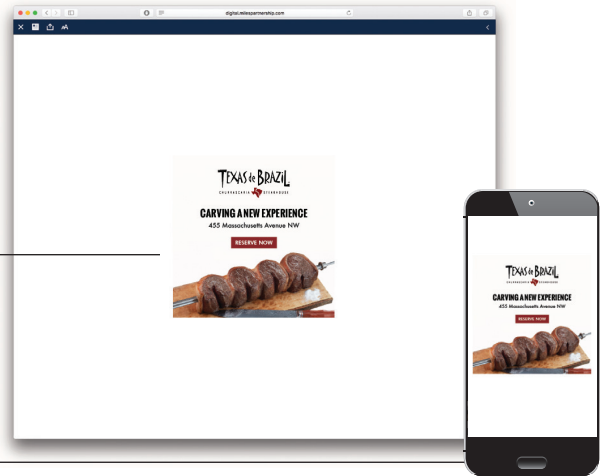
digitaleditionspartnership.com

TEXAS de BRAZIL
CHURRASCARIA STEAKHOUSE

CARVING A NEW EXPERIENCE
455 Massachusetts Avenue NW

RESERVE NOW

TEXAS de BRAZIL
CHURRASCARIA STEAKHOUSE

CARVING A NEW EXPERIENCE
455 Massachusetts Avenue NW

RESERVE NOW